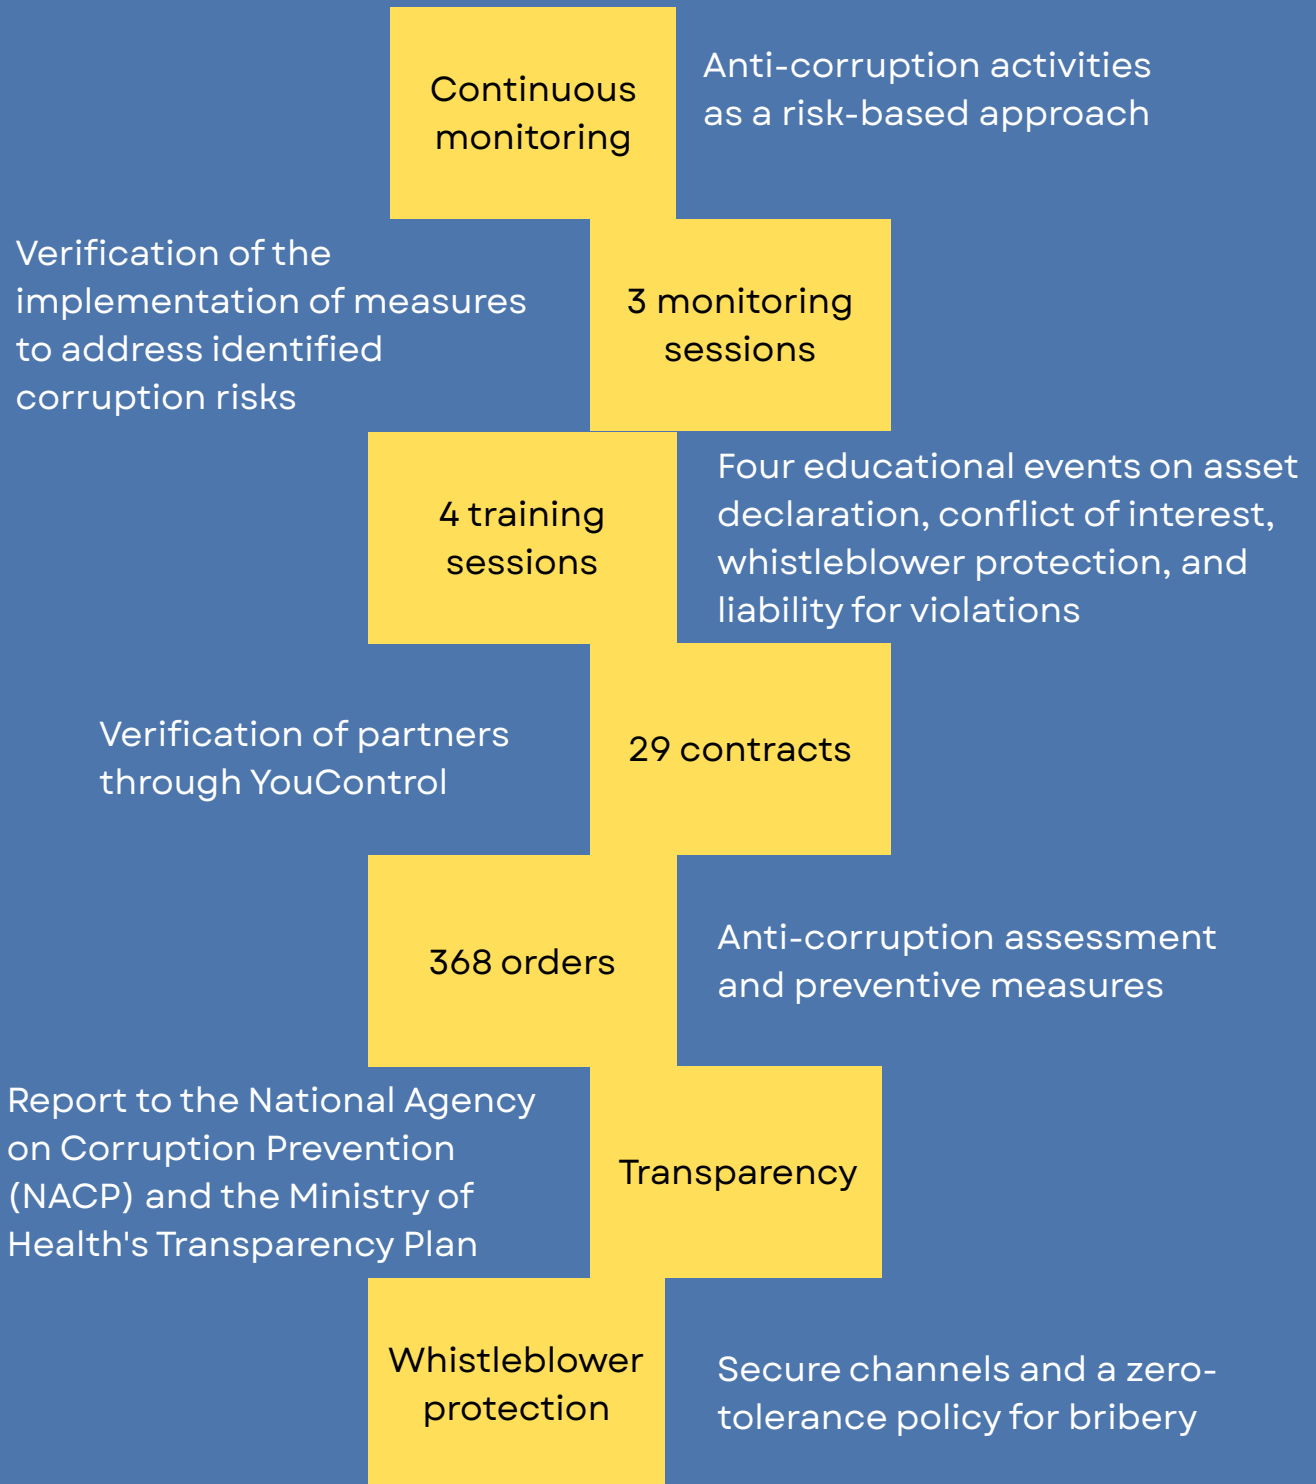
Continuous monitoring

Anti-corruption activities as a risk-based approach

Verification of the implementation of measures to address identified corruption risks

3 monitoring sessions

4 training sessions

Four educational events on asset declaration, conflict of interest, whistleblower protection, and liability for violations

Verification of partners through YouControl

29 contracts

368 orders

Anti-corruption assessment and preventive measures

Report to the National Agency on Corruption Prevention (NACP) and the Ministry of Health's Transparency Plan

Transparency

Whistleblower protection

Secure channels and a zero-tolerance policy for bribery